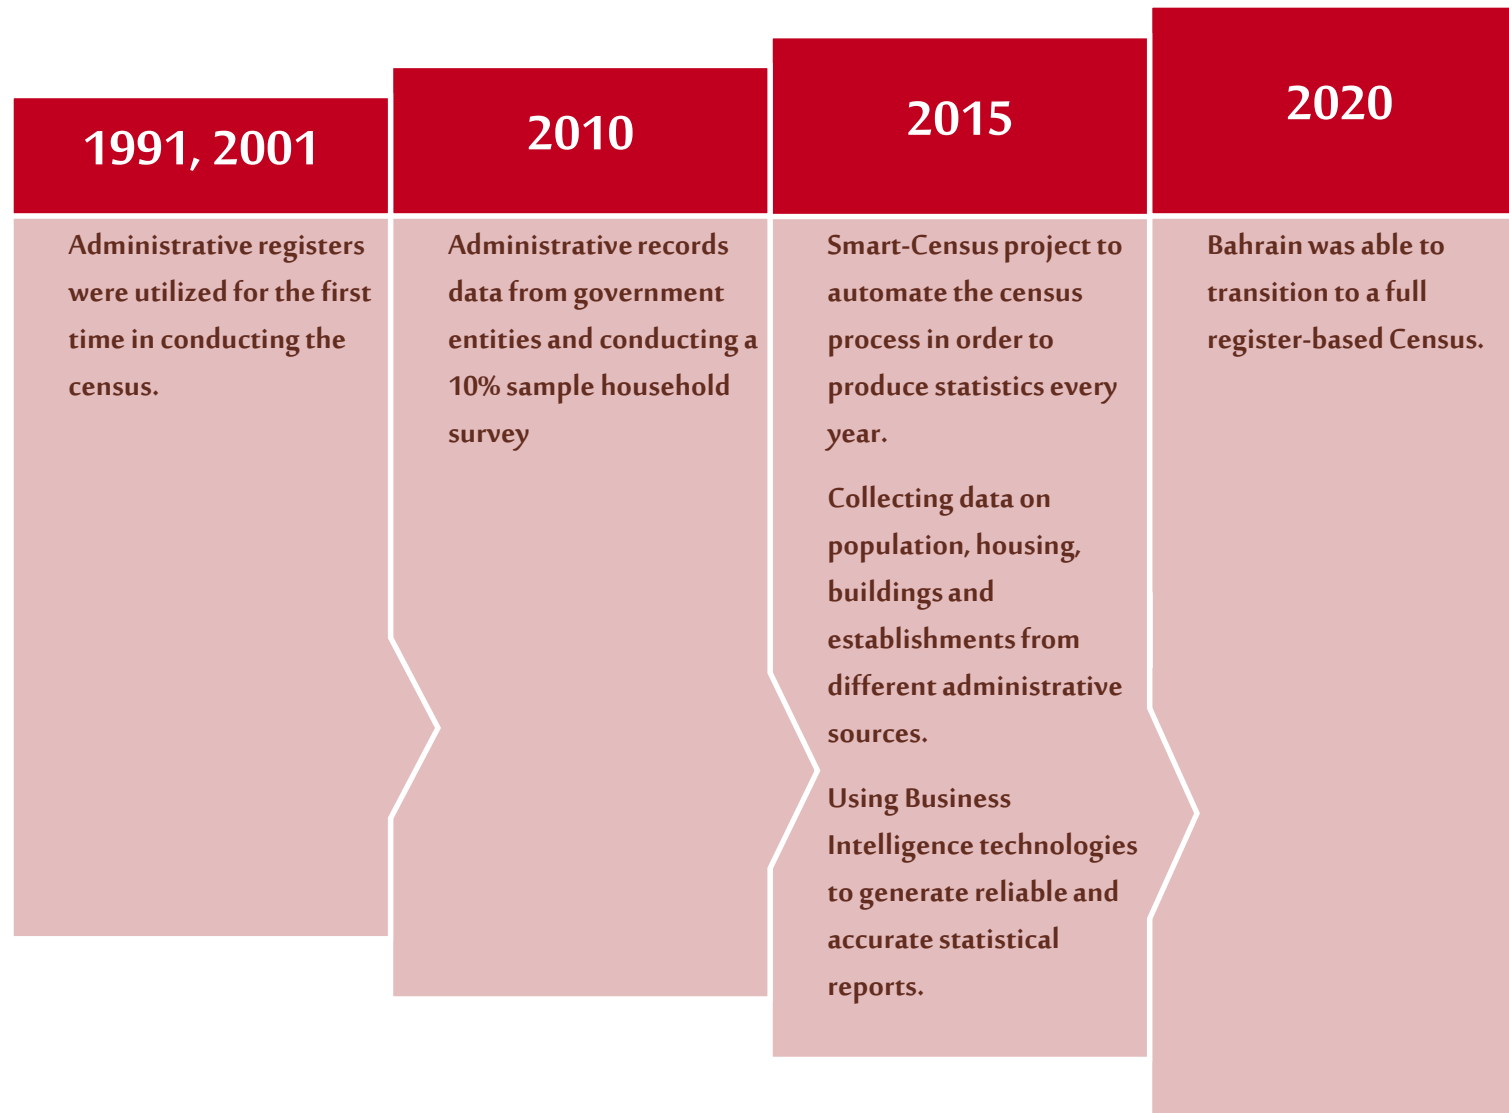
1991, 2001

Administrative registers were utilized for the first time in conducting the census.

2010

Administrative records data from government entities and conducting a 10% sample household survey

2015

Smart-Census project to automate the census process in order to produce statistics every year.

Collecting data on population, housing, buildings and establishments from different administrative sources.

Using Business Intelligence technologies to generate reliable and accurate statistical reports.

2020

Bahrain was able to transition to a full register-based Census.